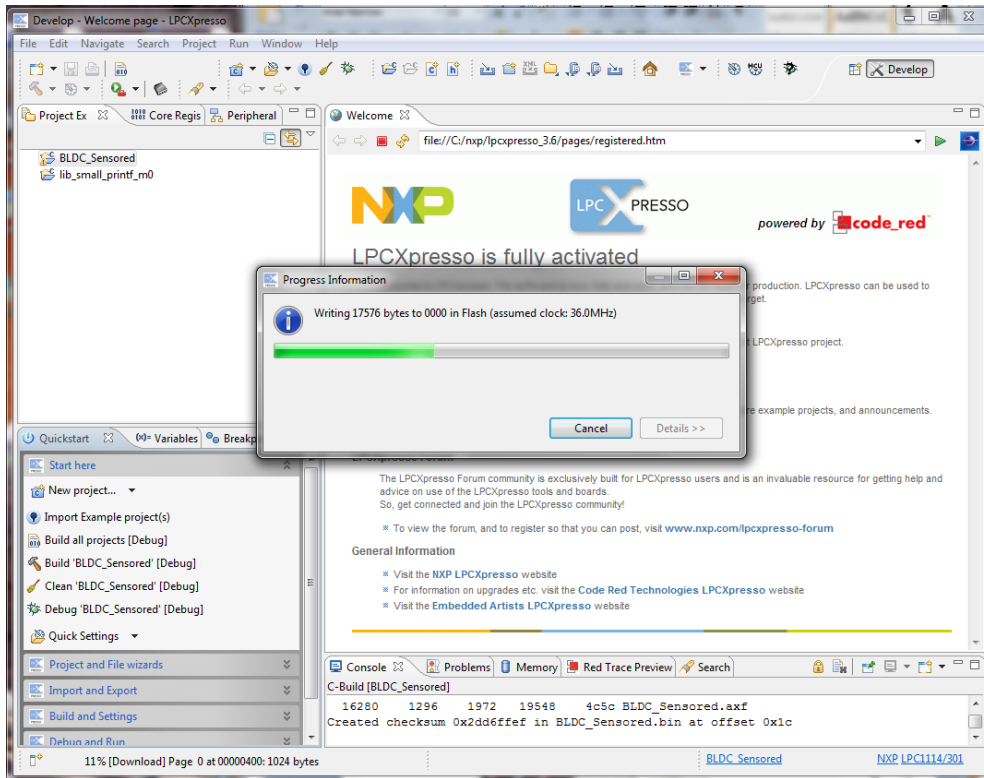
Develop - Welcome page - LPCXpresso

File Edit Navigate Search Project Run Window Help

Develop

Project Ex

Core Regis

Peripheral

BLDC_Sensored

lib_small_printf_m0

Welcome

file:///C:/nxp/lpcxpresso_3.6/pages/registered.htm

NXP

LPC XPRESSO

powered by code_red

LPCXpresso is fully activated

r production. LPCXpresso can be used to rget.

t LPCXpresso project.

re example projects, and announcements.

Progress Information

Writing 17576 bytes to 0000 in Flash (assumed clock: 36.0MHz)

Cancel

Details >>

Quickstart

(x)= Variables

Breakp

Start here

New project...

Import Example project(s)

Build all projects [Debug]

Build 'BLDC_Sensored' [Debug]

Clean 'BLDC_Sensored' [Debug]

Debug 'BLDC_Sensored' [Debug]

Quick Settings

Project and File wizards

Import and Export

Build and Settings

Debug and Run

The LPCXpresso Forum community is exclusively built for LPCXpresso users and is an invaluable resource for getting help and advice on use of the LPCXpresso tools and boards.
So, get connected and join the LPCXpresso community!

To view the forum, and to register so that you can post, visit www.nxp.com/lpcxpresso-forum

General Information

Visit the NXP LPCXpresso website

For information on upgrades etc. visit the Code Red Technologies LPCXpresso website

Visit the Embedded Artists LPCXpresso website

Console

Problems

Memory

Red Trace Preview

Search

C-Build [BLDC_Sensored]

16280 1296 1972 19548 4c5c BLDC_Sensored.axf
Created checksum 0x2dd6ffef in BLDC_Sensored.bin at offset 0x1c

11% [Download] Page 0 at 00000400: 1024 bytes

BLDC_Sensored

NXP LPC1114/301